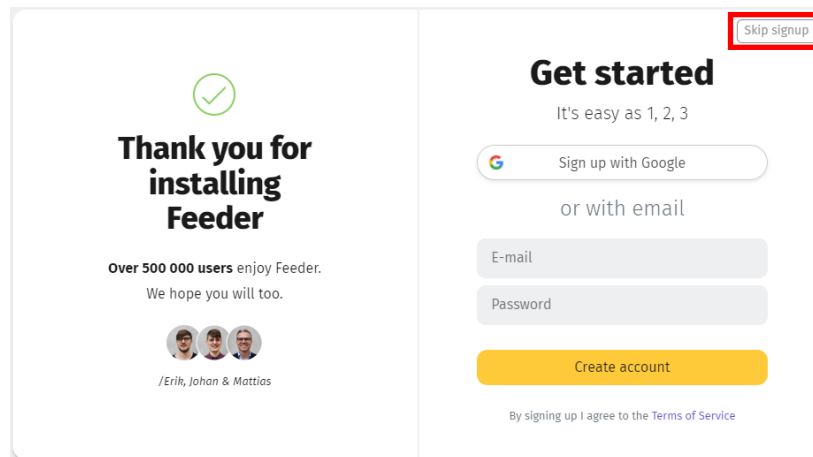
Thank you for installing Feeder

**Over 500 000 users** enjoy Feeder.
We hope you will too.

/Erik, Johan & Mattias

Skip signup

Get started

It's easy as 1, 2, 3

Sign up with Google

or with email

E-mail

Password

Create account

By signing up I agree to the Terms of Service